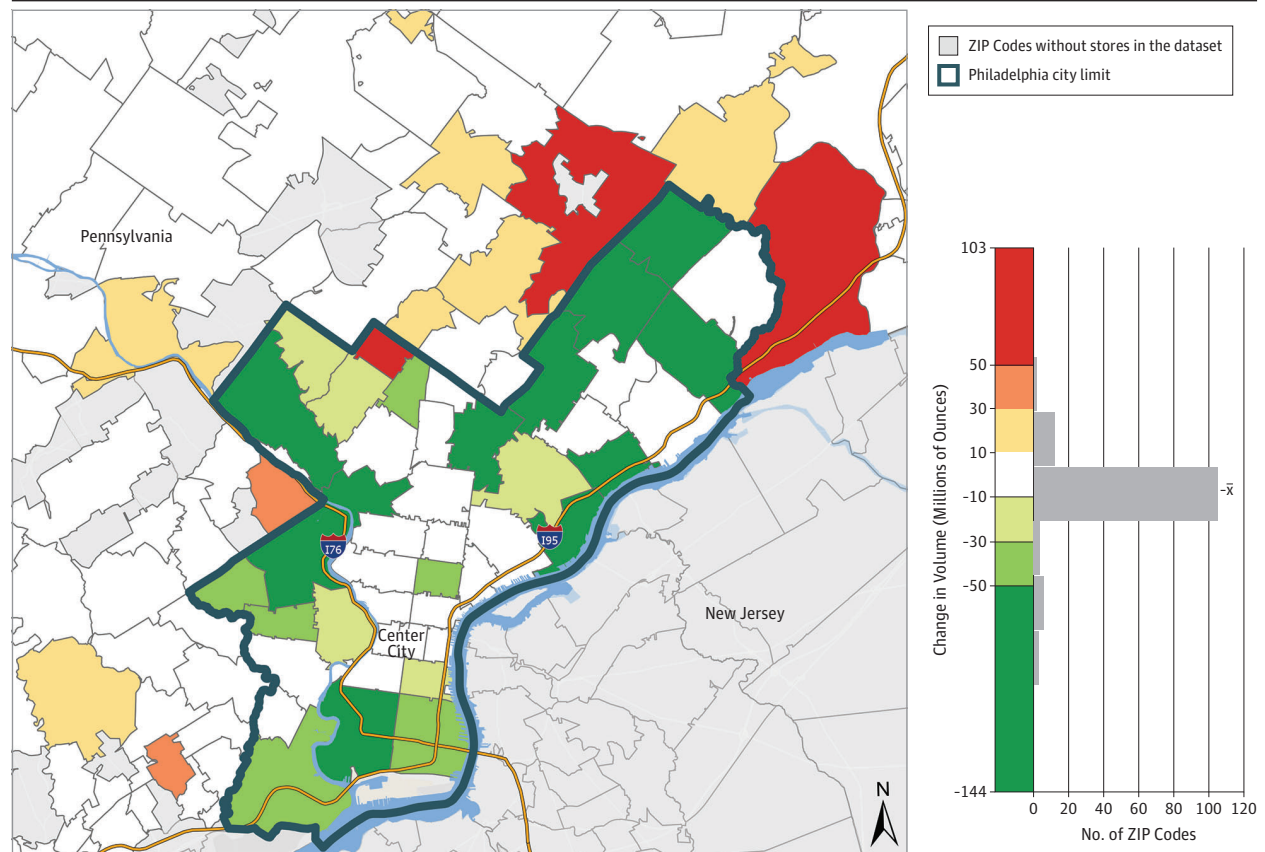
ZIP Codes without stores in the dataset
Philadelphia city limit

Pennsylvania

I76

I95

Center City

New Jersey

N

Change in Volume (Millions of Ounces)

103
50
30
10
-10
-30
-50
-144

$\bar{x}$

0 20 40 60 80 100 120
No. of ZIP Codes